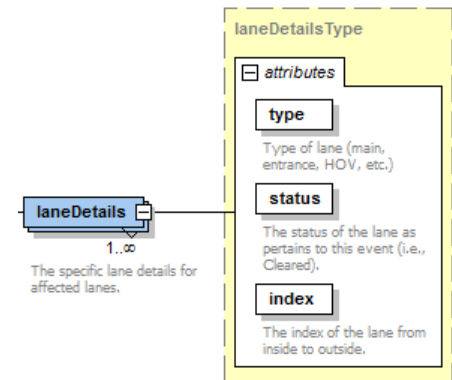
laneDetailsType

attributes

type

Type of lane (main, entrance, HOV, etc.)

status

The status of the lane as pertains to this event (i.e., Cleared).

index

The index of the lane from inside to outside.

laneDetails

1..∞

The specific lane details for affected lanes.